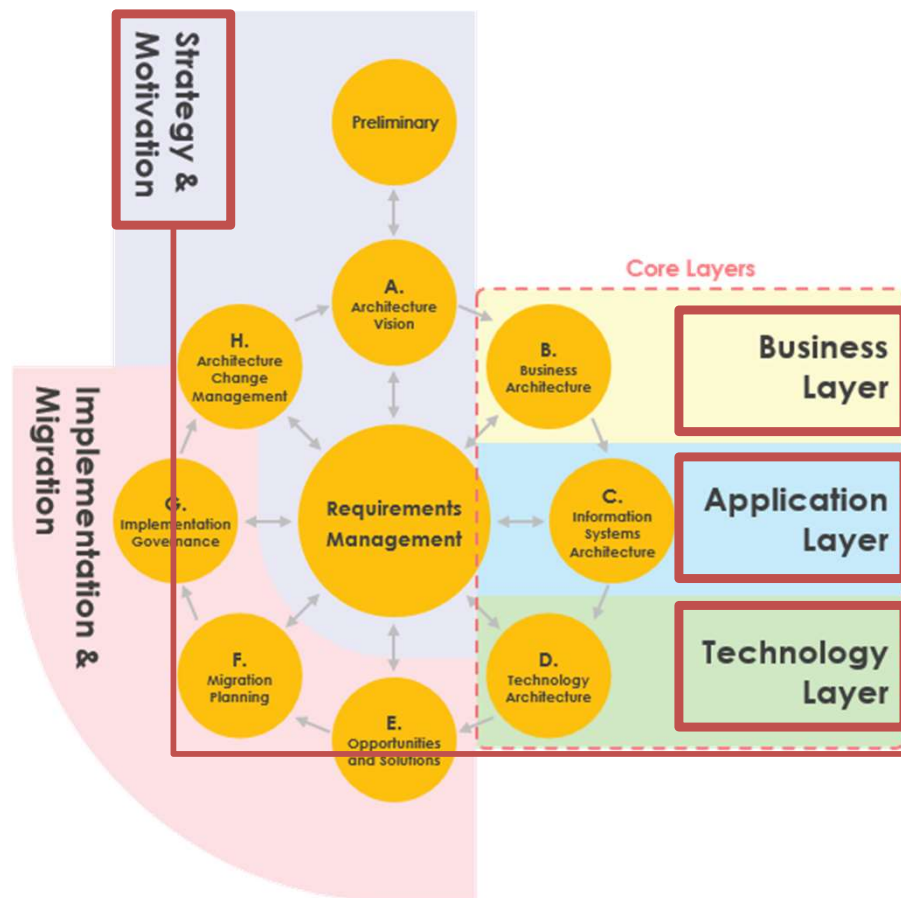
Strategy & Motivation

Preliminary

A. Architecture Vision

Core Layers

B. Business Architecture

Business Layer

H. Architecture Change Management

Implementation & Migration

G. Implementation Governance

Requirements Management

C. Information Systems Architecture

Application Layer

F. Migration Planning

D. Technology Architecture

Technology Layer

E. Opportunities and Solutions